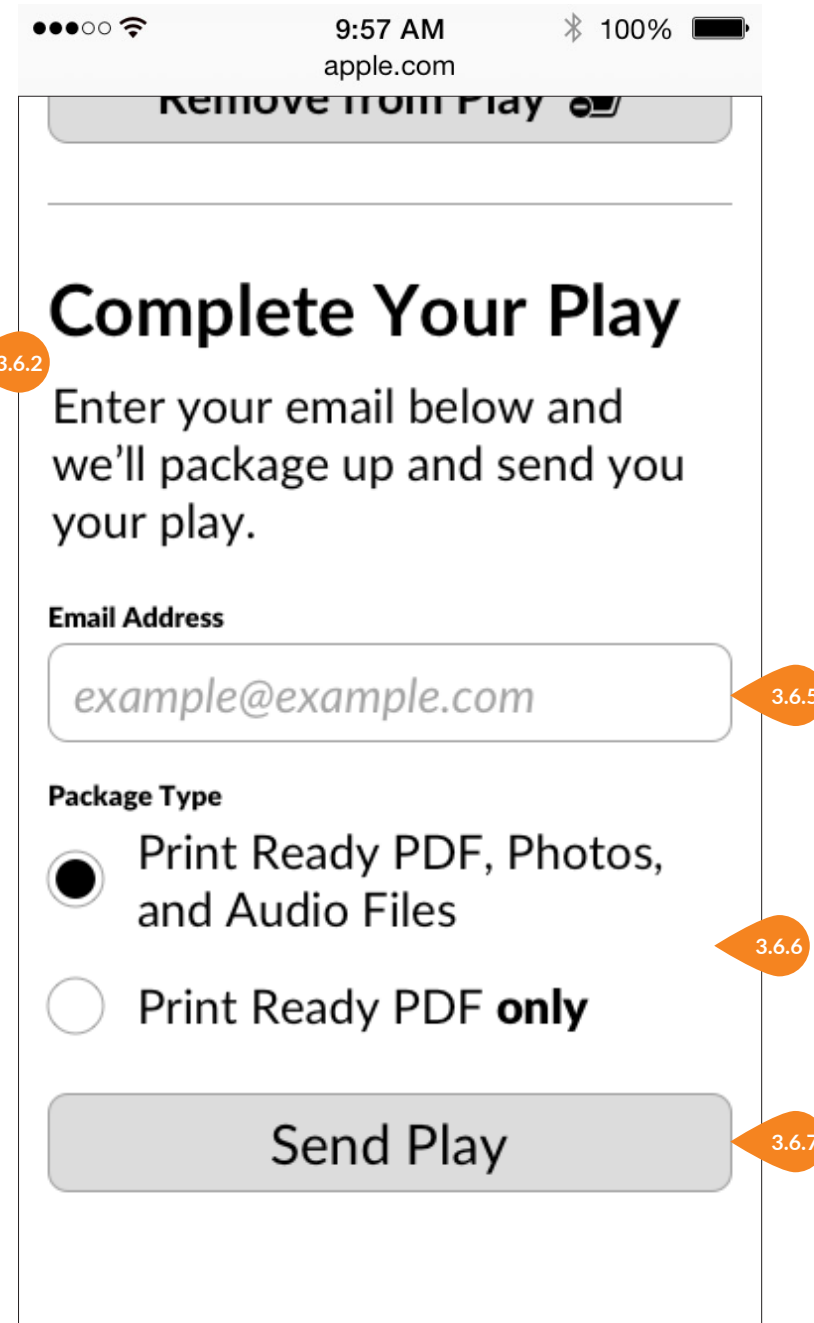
9:57 AM
100%
apple.com

Remove from Play

Complete Your Play

3.6.2

Enter your email below and we'll package up and send you your play.

Email Address

example@example.com

3.6.5

Package Type

Print Ready PDF, Photos, and Audio Files

3.6.6

Print Ready PDF **only**

Send Play

3.6.7